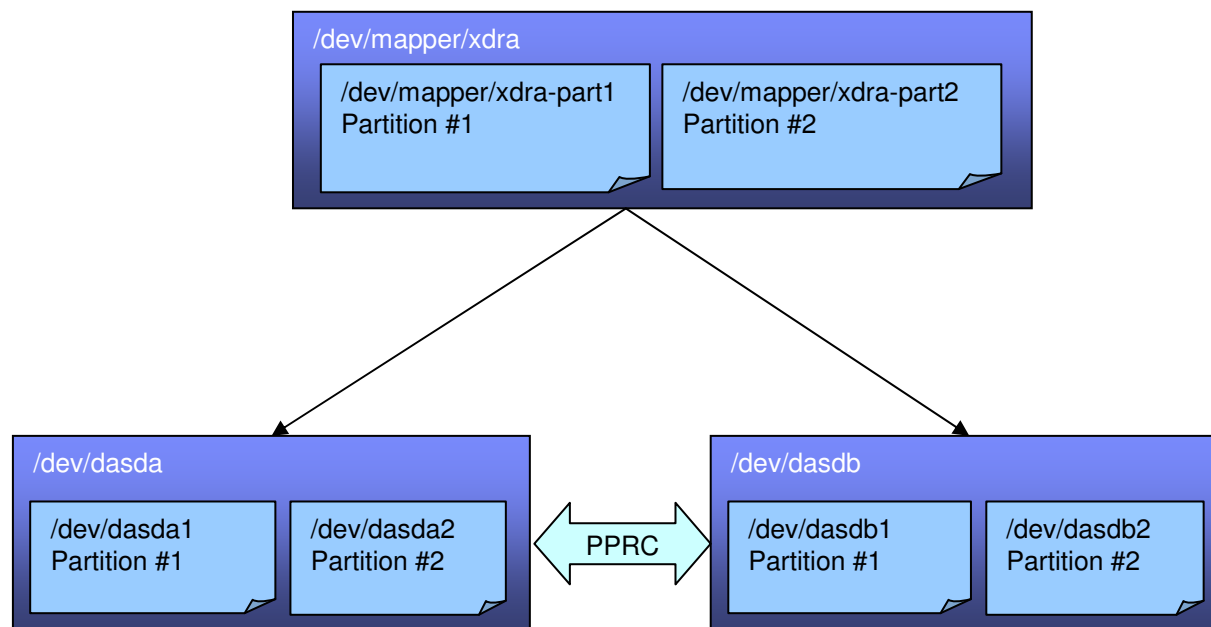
/dev/mapper/xdra

/dev/mapper/xdra-part1
Partition #1

/dev/mapper/xdra-part2
Partition #2

/dev/dasda

/dev/dasda1
Partition #1

/dev/dasda2
Partition #2

PPRC

/dev/dasdb

/dev/dasdb1
Partition #1

/dev/dasdb2
Partition #2